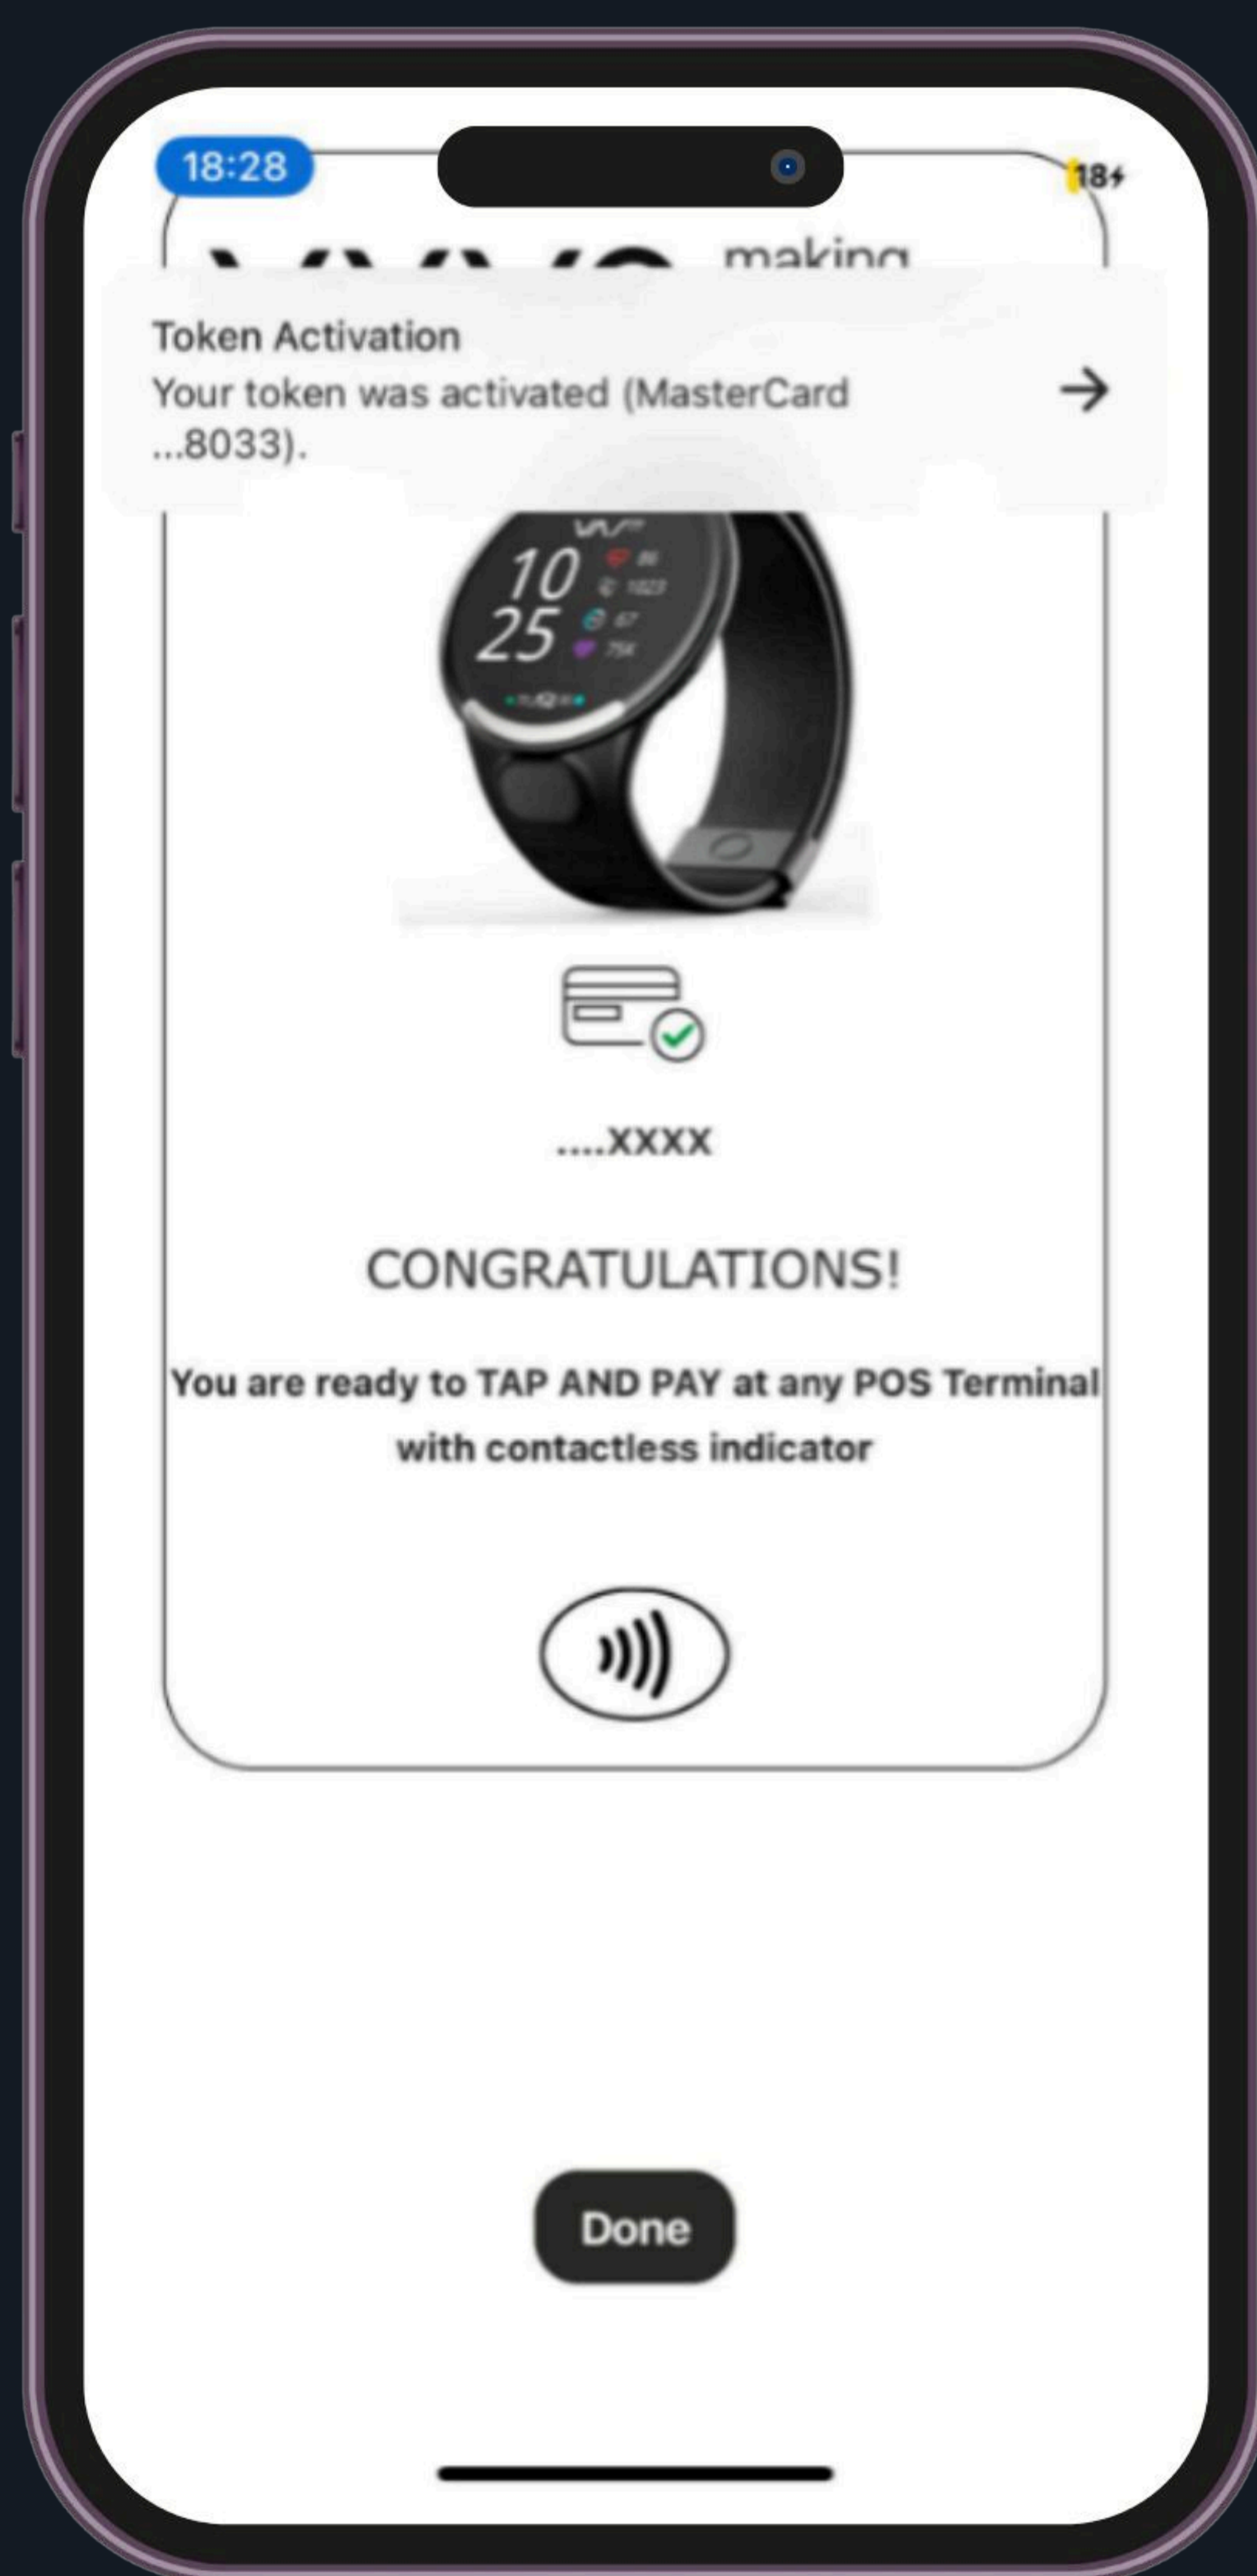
18:28

18

making

Token Activation
Your token was activated (MasterCard ...8033).

10
25

....XXXX

CONGRATULATIONS!

You are ready to TAP AND PAY at any POS Terminal with contactless indicator

Done